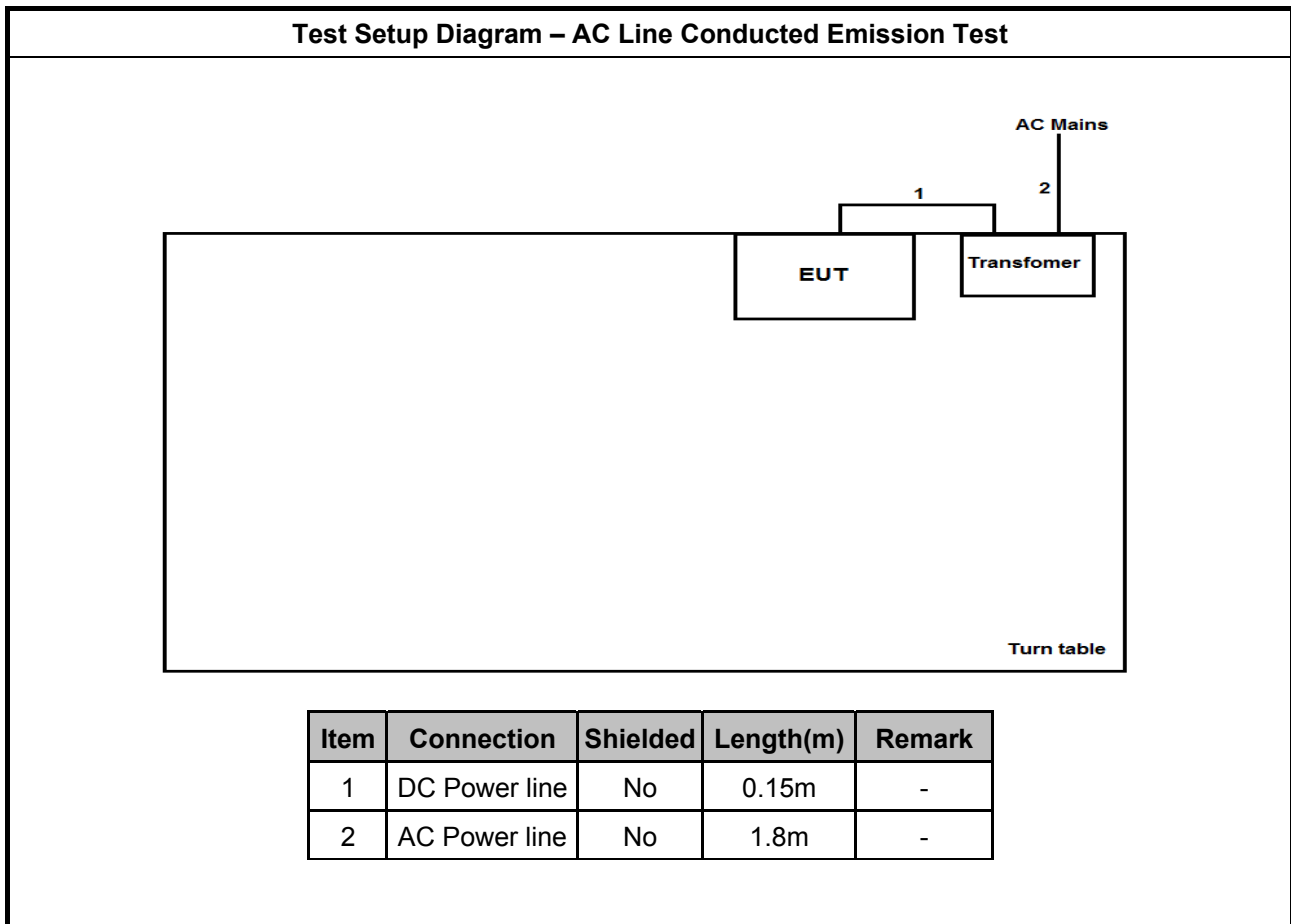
Test Setup Diagram – AC Line Conducted Emission Test

AC Mains

2

1

EUT

Transfomer

Turn table

| Item | Connection | Shielded | Length(m) | Remark |
|---|---|---|---|---|
| 1 | DC Power line | No | 0.15m | - |
| 2 | AC Power line | No | 1.8m | - |